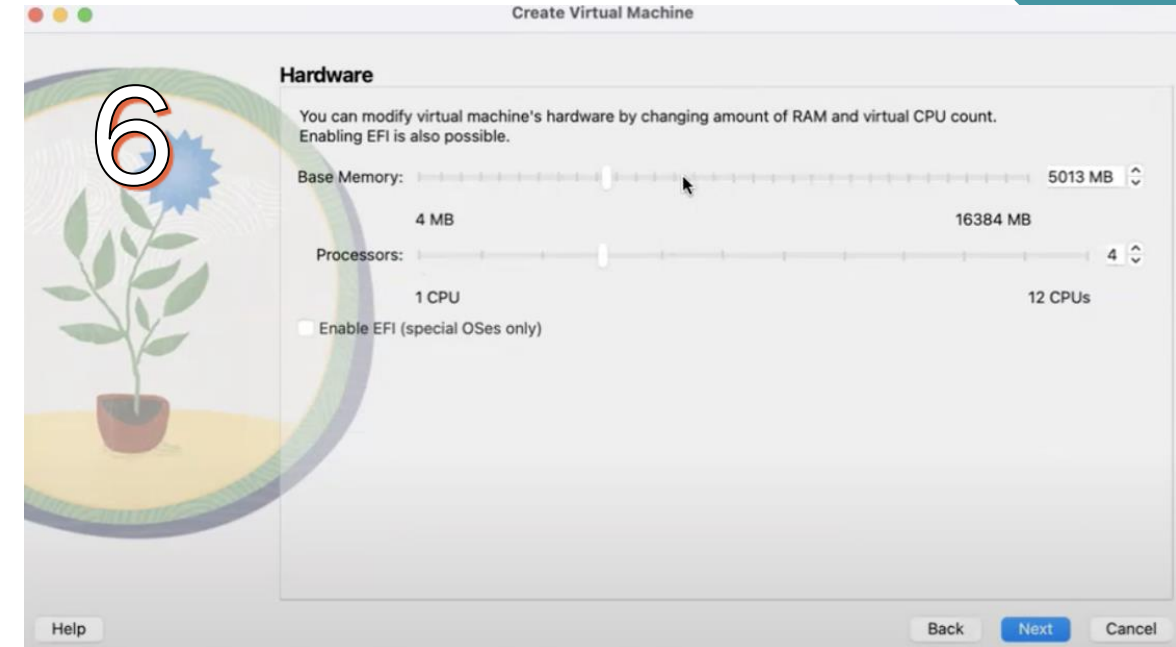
Create Virtual Machine

6

Hardware

You can modify virtual machine's hardware by changing amount of RAM and virtual CPU count. Enabling EFI is also possible.

Base Memory: 5013 MB

4 MB 16384 MB

Processors: 4

1 CPU 12 CPUs

Enable EFI (special OSes only)

Help

Back Next Cancel